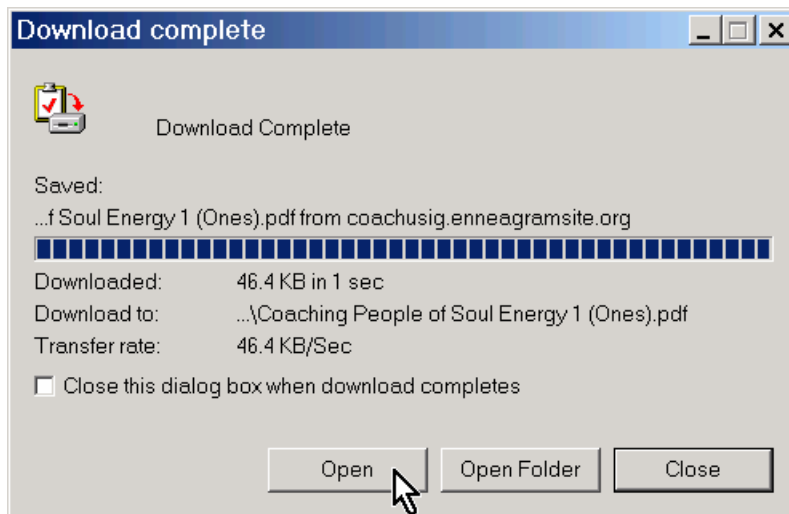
Download complete

Download Complete

Saved:
...f Soul Energy 1 (Ones).pdf from coachusig.enneagramsite.org

| Downloaded: | 46.4 KB in 1 sec |
|---|---|
| Download to: | ...\Coaching People of Soul Energy 1 (Ones).pdf |
| Transfer rate: | 46.4 KB/Sec |

Close this dialog box when download completes

Open
Open Folder
Close